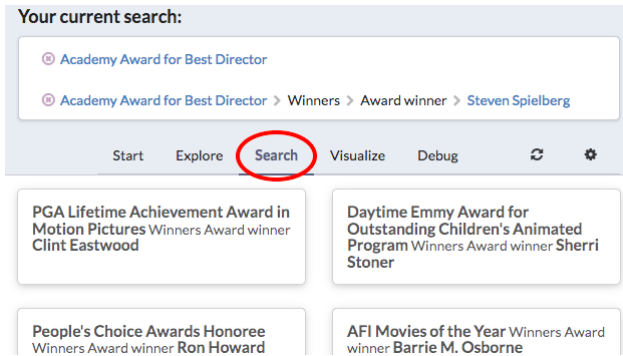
Your current search:

Academy Award for Best Director

Academy Award for Best Director > Winners > Award winner > Steven Spielberg

Start Explore Search Visualize Debug

PGA Lifetime Achievement Award in Motion Pictures Winners Award winner Clint Eastwood

Daytime Emmy Award for Outstanding Children's Animated Program Winners Award winner Sherri Stoner

People's Choice Awards Honoree Winners Award winner Ron Howard

AFI Movies of the Year Winners Award winner Barrie M. Osborne